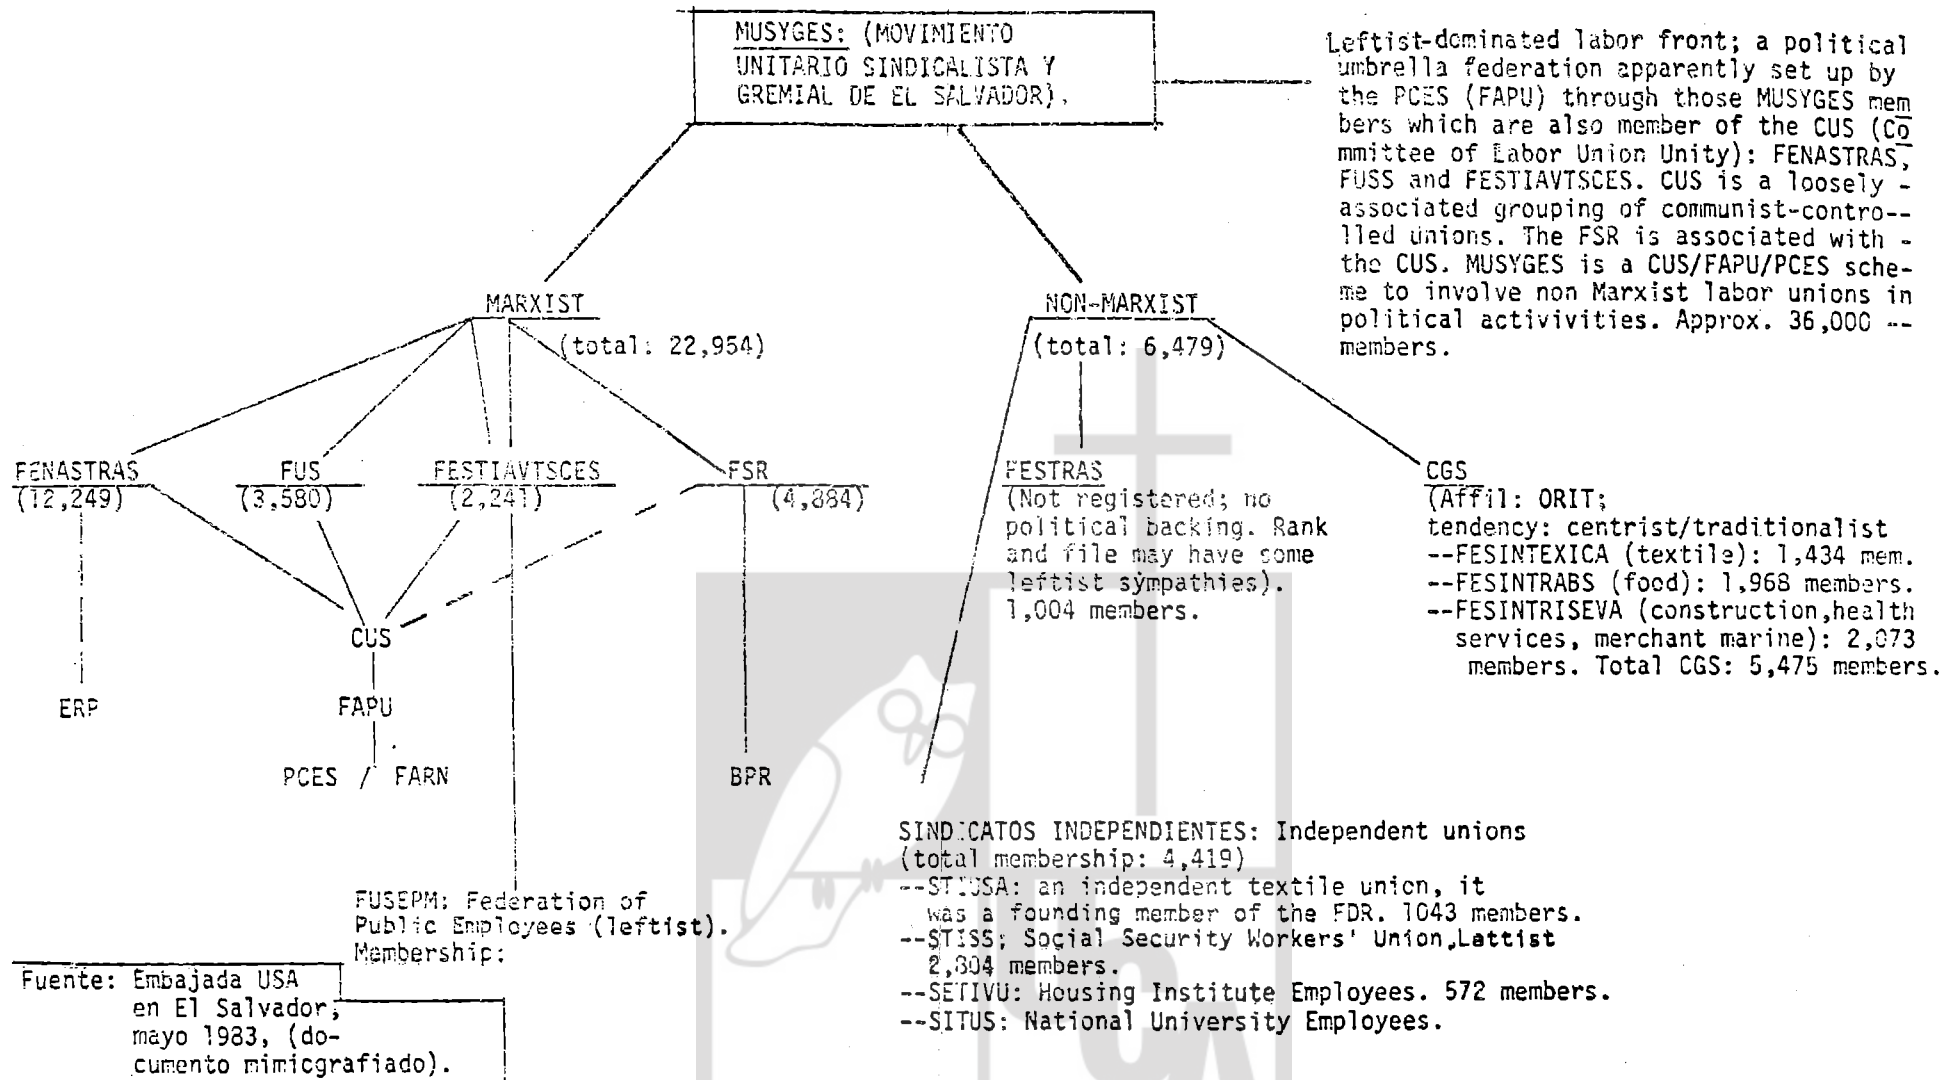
MUSYGES: (MOVIMIENTO UNITARIO SINDICALISTA Y GREMIAL DE EL SALVADOR).

Leftist-dominated labor front; a political umbrella federation apparently set up by the PCES (FAPU) through those MUSYGES members which are also member of the CUS (Committee of Labor Union Unity): FENASTRAS, FUSS and FESTIAVTSCES. CUS is a loosely associated grouping of communist-controlled unions. The FSR is associated with the CUS. MUSYGES is a CUS/FAPU/PCES scheme to involve non Marxist labor unions in political activivities. Approx. 36,000 -- members.

MARXIST
(total: 22,954)

NON-MARXIST
(total: 6,479)

FENASTRAS
(12,249)

FUS
(3,580)

FESTIAVTSCES
(2,241)

FSR
(4,884)

FESTRAS
(Not registered; no political backing. Rank and file may have some leftist sympathies). 1,004 members.

CGS
(Affil: ORIT;
tendency: centrist/traditionalist
--FESINTEXICA (textile): 1,434 mem.
--FESINTRABS (food): 1,968 members.
--FESINTRISEVA (construction,health services, merchant marine): 2,073 members. Total CGS: 5,475 members.

CUS

FAPU

ERP

PCES / FARN

BPR

SINDICATOS INDEPENDIENTES: Independent unions
(total membership: 4,419)
--STIUSA: an independent textile union, it was a founding member of the FDR. 1043 members.
--STISS; Social Security Workers' Union,Lattist 2,804 members.
--SETIVU: Housing Institute Employees. 572 members.
--SITUS: National University Employees.

FUSEPM: Federation of Public Employees (leftist). Membership:

Fuente: Embajada USA en El Salvador, mayo 1983, (documento mimicgrafiado).